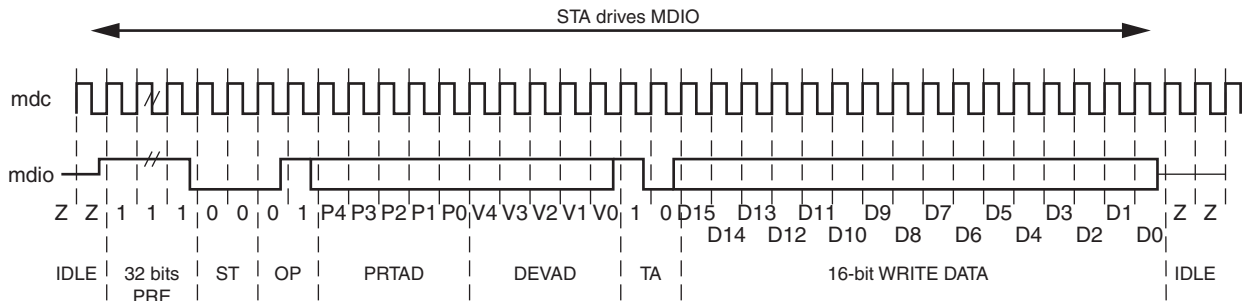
STA drives MDIO

mdc

mdio

Z Z 1 1 1 0 0 0 1 P4 P3 P2 P1 P0 V4 V3 V2 V1 V0 1 0 D15 D13 D11 D9 D7 D5 D3 D1 Z Z

D14 D12 D10 D8 D6 D4 D2 D0

IDLE 32 bits PRE ST OP PRTAD DEVAD TA 16-bit WRITE DATA IDLE